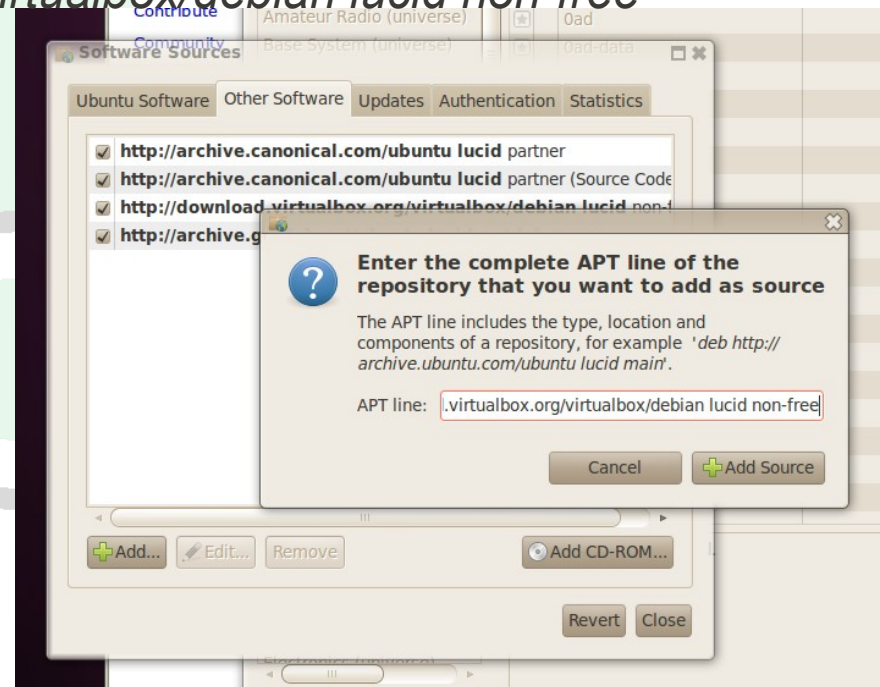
irtualbox/debian lucid non-free

Contribute
Community
Amateur Radio (universe)
Base System (universe)
0ad
0ad-data

Software Sources

Ubuntu Software | Other Software | Updates | Authentication | Statistics

http://archive.canonical.com/ubuntu lucid partner
http://archive.canonical.com/ubuntu lucid partner (Source Code
http://download.virtualbox.org/virtualbox/debian lucid non-f
http://archive.g

Enter the complete APT line of the repository that you want to add as source

The APT line includes the type, location and components of a repository, for example 'deb http://archive.ubuntu.com/ubuntu lucid main'.

APT line: .virtualbox.org/virtualbox/debian lucid non-free

Cancel
Add Source

Add...
Edit...
Remove
Add CD-ROM...

Revert
Close